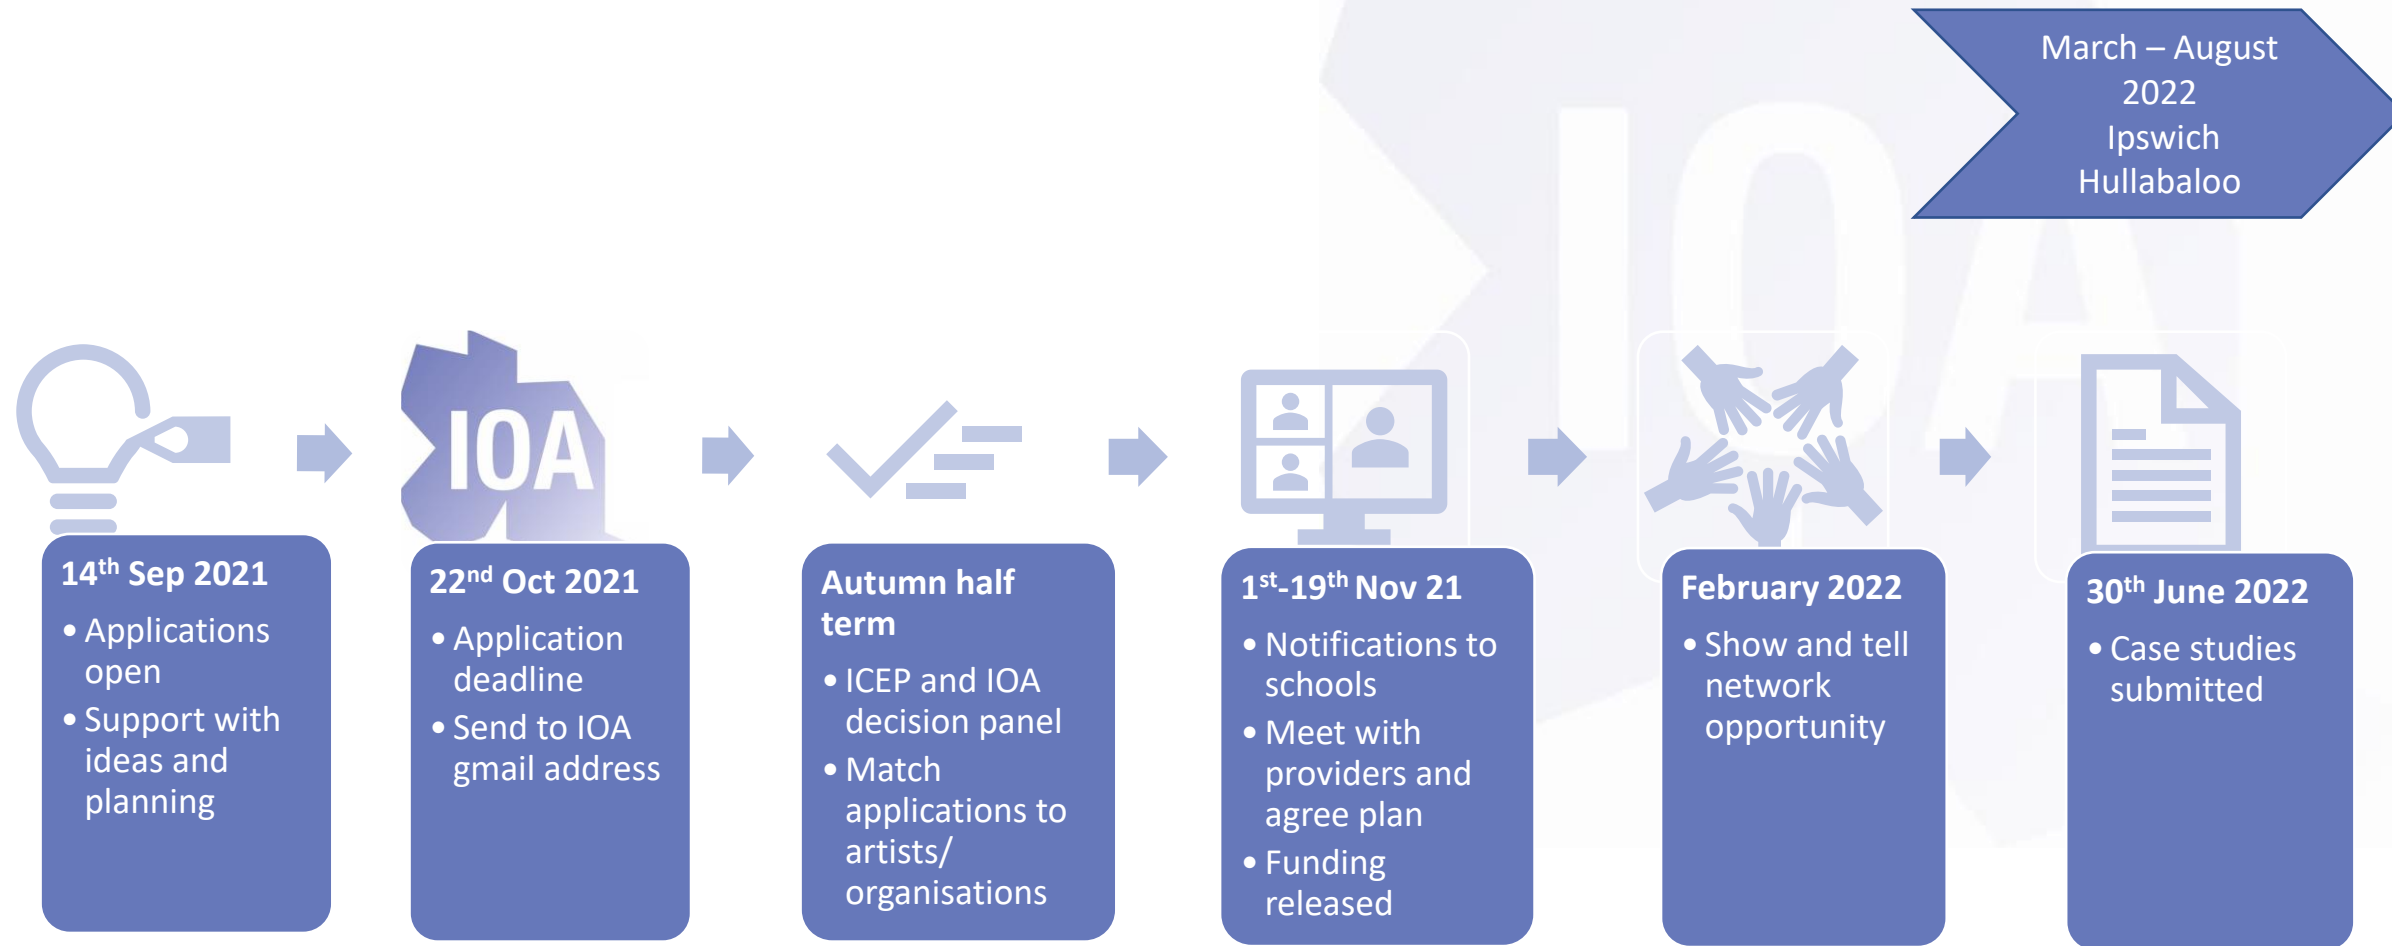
March – August 2022 Ipswich Hullabaloo

IOA

14$^{th}$ Sep 2021
• Applications open
• Support with ideas and planning

22$^{nd}$ Oct 2021
• Application deadline
• Send to IOA gmail address

Autumn half term
• ICEP and IOA decision panel
• Match applications to artists/ organisations

1$^{st}$-19$^{th}$ Nov 21
• Notifications to schools
• Meet with providers and agree plan
• Funding released

February 2022
• Show and tell network opportunity

30$^{th}$ June 2022
• Case studies submitted